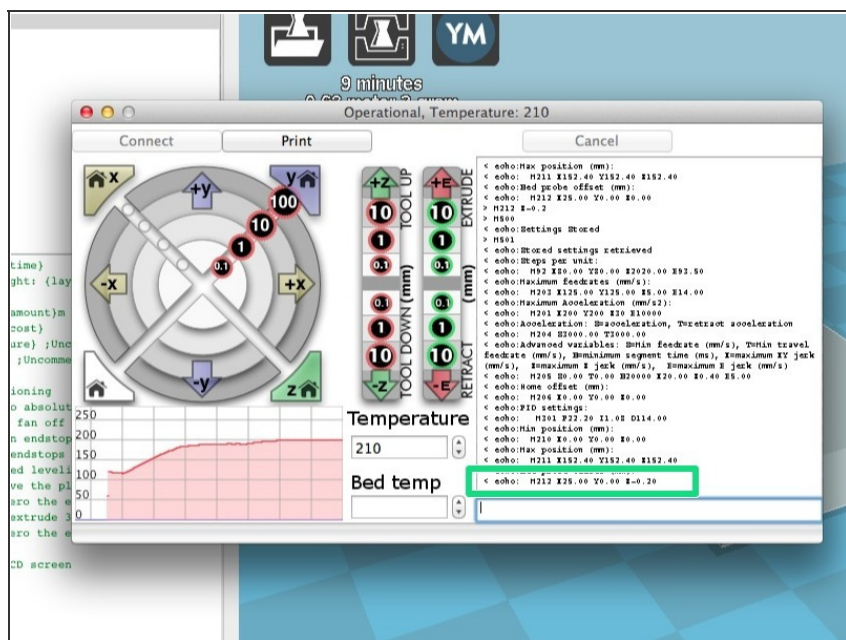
YM

9 minutes

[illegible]

Operational, Temperature: 210

Connect

Print

Cancel

x

+y

y

100

10

1

0.1

-x

+x

-y

z

+Z

10

1

0.1

0.1

1

10

-Z

TOOL UP

TOOL DOWN (mm)

+E

10

1

0.1

0.1

1

10

-E

EXTRUDE

(mm)

RETRACT

< echo:Max position (mm):
< echo: M211 X152.40 Y152.40 Z152.40
< echo:Bed probe offset (mm):
< echo: M212 X25.00 Y0.00 Z0.00
> M212 Z-0.2
> M500
< echo:Settings Stored
> M501
< echo:Stored settings retrieved
< echo:Steps per unit:
< echo: M92 X80.00 Y80.00 Z2020.00 E92.50
< echo:Maximum feedrates (mm/s):
< echo: M203 X125.00 Y125.00 Z5.00 E14.00
< echo:Maximum Acceleration (mm/s2):
< echo: M201 X200 Y200 Z30 E10000
< echo:Acceleration: S=acceleration, T=retract acceleration
< echo: M204 S2000.00 T2000.00
< echo:Advanced variables: S=Min feedrate (mm/s), T=Min travel feedrate (mm/s), B=minimum segment time (ms), X=maximum XY jerk (mm/s), Z=maximum Z jerk (mm/s), E=maximum E jerk (mm/s)
< echo: M205 S0.00 T0.00 B20000 X20.00 Z0.40 E5.00
< echo:Home offset (mm):
< echo: M206 X0.00 Y0.00 Z0.00
< echo:PID settings:
< echo: M301 P22.20 I1.08 D114.00
< echo:Min position (mm):
< echo: M210 X0.00 Y0.00 Z0.00
< echo:Max position (mm):
< echo: M211 X152.40 Y152.40 Z152.40
< echo: M212 X25.00 Y0.00 Z-0.20

250
200
150
100
50
0

Temperature

210

Bed temp

time}
ght: {lay
amount}m
cost}
ure} ;Unc
;Uncomme
ioning
o absolut
fan off
n endstop
endstops
ed leveli
ve the pl
ero the e
extrude 3
ero the e
CD screen